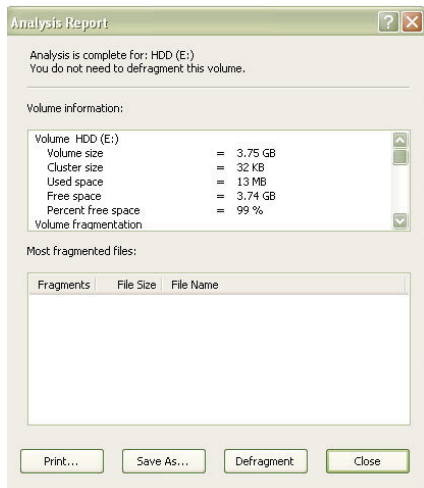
Analysis Report

Analysis is complete for: HDD (E:)
You do not need to defragment this volume.

Volume information:

| | | |
|---|---|---|
| Volume HDD (E:) | | |
| Volume size | = | 3.75 GB |
| Cluster size | = | 32 KB |
| Used space | = | 13 MB |
| Free space | = | 3.74 GB |
| Percent free space | = | 99 % |
| Volume fragmentation | | |

Most fragmented files:

| Fragments | File Size | File Name |
|---|---|---|

Print... Save As... Defragment Close